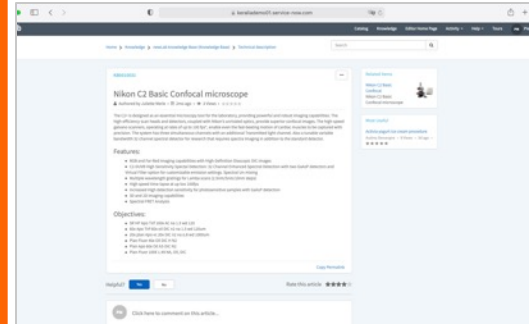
Catalog Knowledge Editor Home Page Activity Help Tours

Home > Knowledge > Nikon C2 Knowledge Base (Knowledge Base) > Technical Description

Search

KB0010253

Nikon C2 Basic Confocal microscope

Authored by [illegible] • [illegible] ago • 2 Views •

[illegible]

Features:

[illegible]

Objectives:

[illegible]

Copy Permalink

Helpful? Yes No

Rate this article

Click here to comment on this article...

Related Items

Nikon C2 Basic Confocal
Nikon C2 Basic Confocal microscope

Most Useful

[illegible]